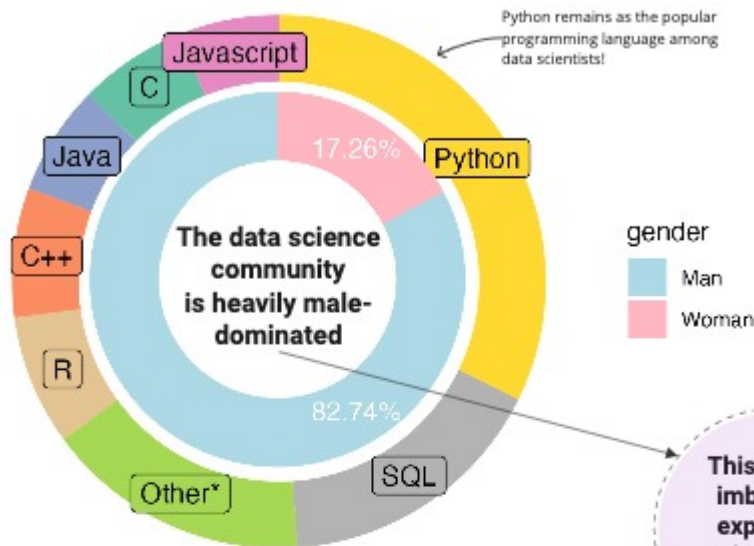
Python remains as the popular programming language among data scientists!

Javascript

C

Java

C++

R

Other*

SQL

Python

17.26%

82.74%

The data science community is heavily male-dominated

gender

Man

Woman

This

imb

exp